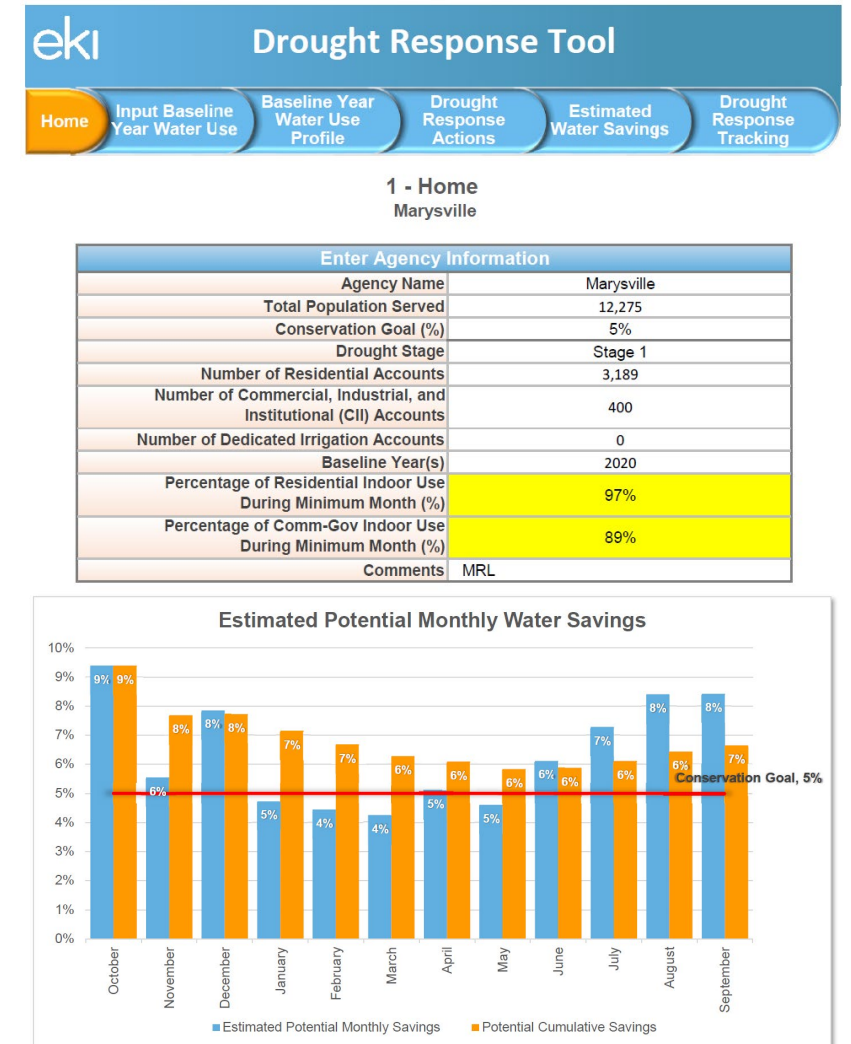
eki

Drought Response Tool

Home | Input Baseline Year Water Use | Baseline Year Water Use Profile | Drought Response Actions | Estimated Water Savings | Drought Response Tracking

1 - Home
Marysville

| Enter Agency Information | |
|---|---|
| Agency Name | Marysville |
| Total Population Served | 12,275 |
| Conservation Goal (%) | 5% |
| Drought Stage | Stage 1 |
| Number of Residential Accounts | 3,189 |
| Number of Commercial, Industrial, and Institutional (CII) Accounts | 400 |
| Number of Dedicated Irrigation Accounts | 0 |
| Baseline Year(s) | 2020 |
| Percentage of Residential Indoor Use During Minimum Month (%) | 97% |
| Percentage of Comm-Gov Indoor Use During Minimum Month (%) | 89% |
| Comments | MRL |

Estimated Potential Monthly Water Savings

10%
9%
8%
7%
6%
5%
4%
3%
2%
1%
0%

9% 9% 6% 8% 8% 8% 5% 7% 4% 7% 4% 6% 5% 6% 5% 6% 6% 6% 7% 6% 8% 6% 8% 7%

Conservation Goal, 5%

October November December January February March April May June July August September

Estimated Potential Monthly Savings   Potential Cumulative Savings